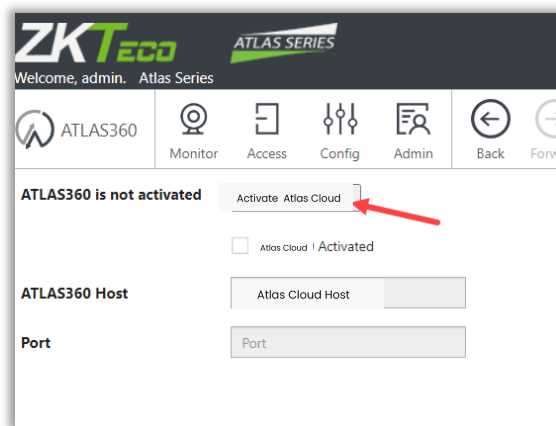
ZKTeco ATLAS SERIES
Welcome, admin. Atlas Series

ATLAS360 Monitor Access Config Admin Back Forw

ATLAS360 is not activated
Activate Atlas Cloud

Atlas Cloud Activated

ATLAS360 Host
Atlas Cloud Host

Port
Port